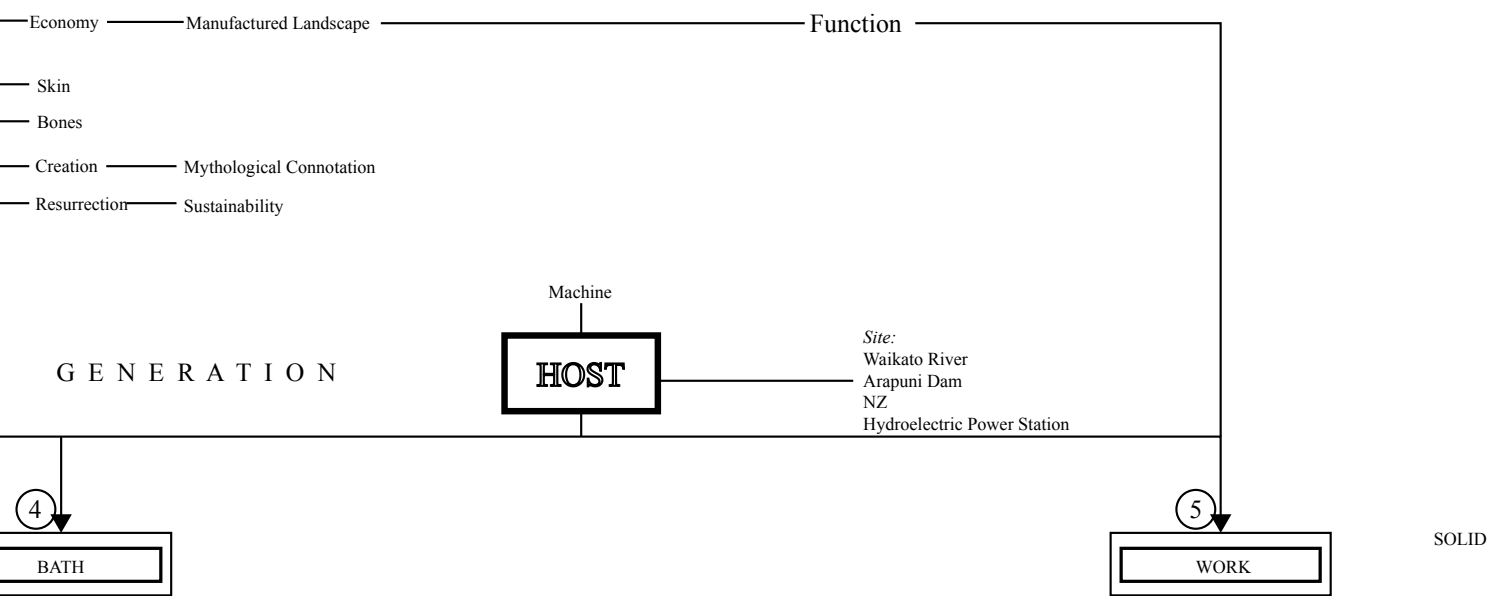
Economy Manufactured Landscape Function

Skin

Bones

Creation Mythological Connotation

Resurrection Sustainability

Machine

GENERATION

HOST

*Site:*
Waikato River
Arapuni Dam
NZ
Hydroelectric Power Station

4

5

BATH

WORK

SOLID